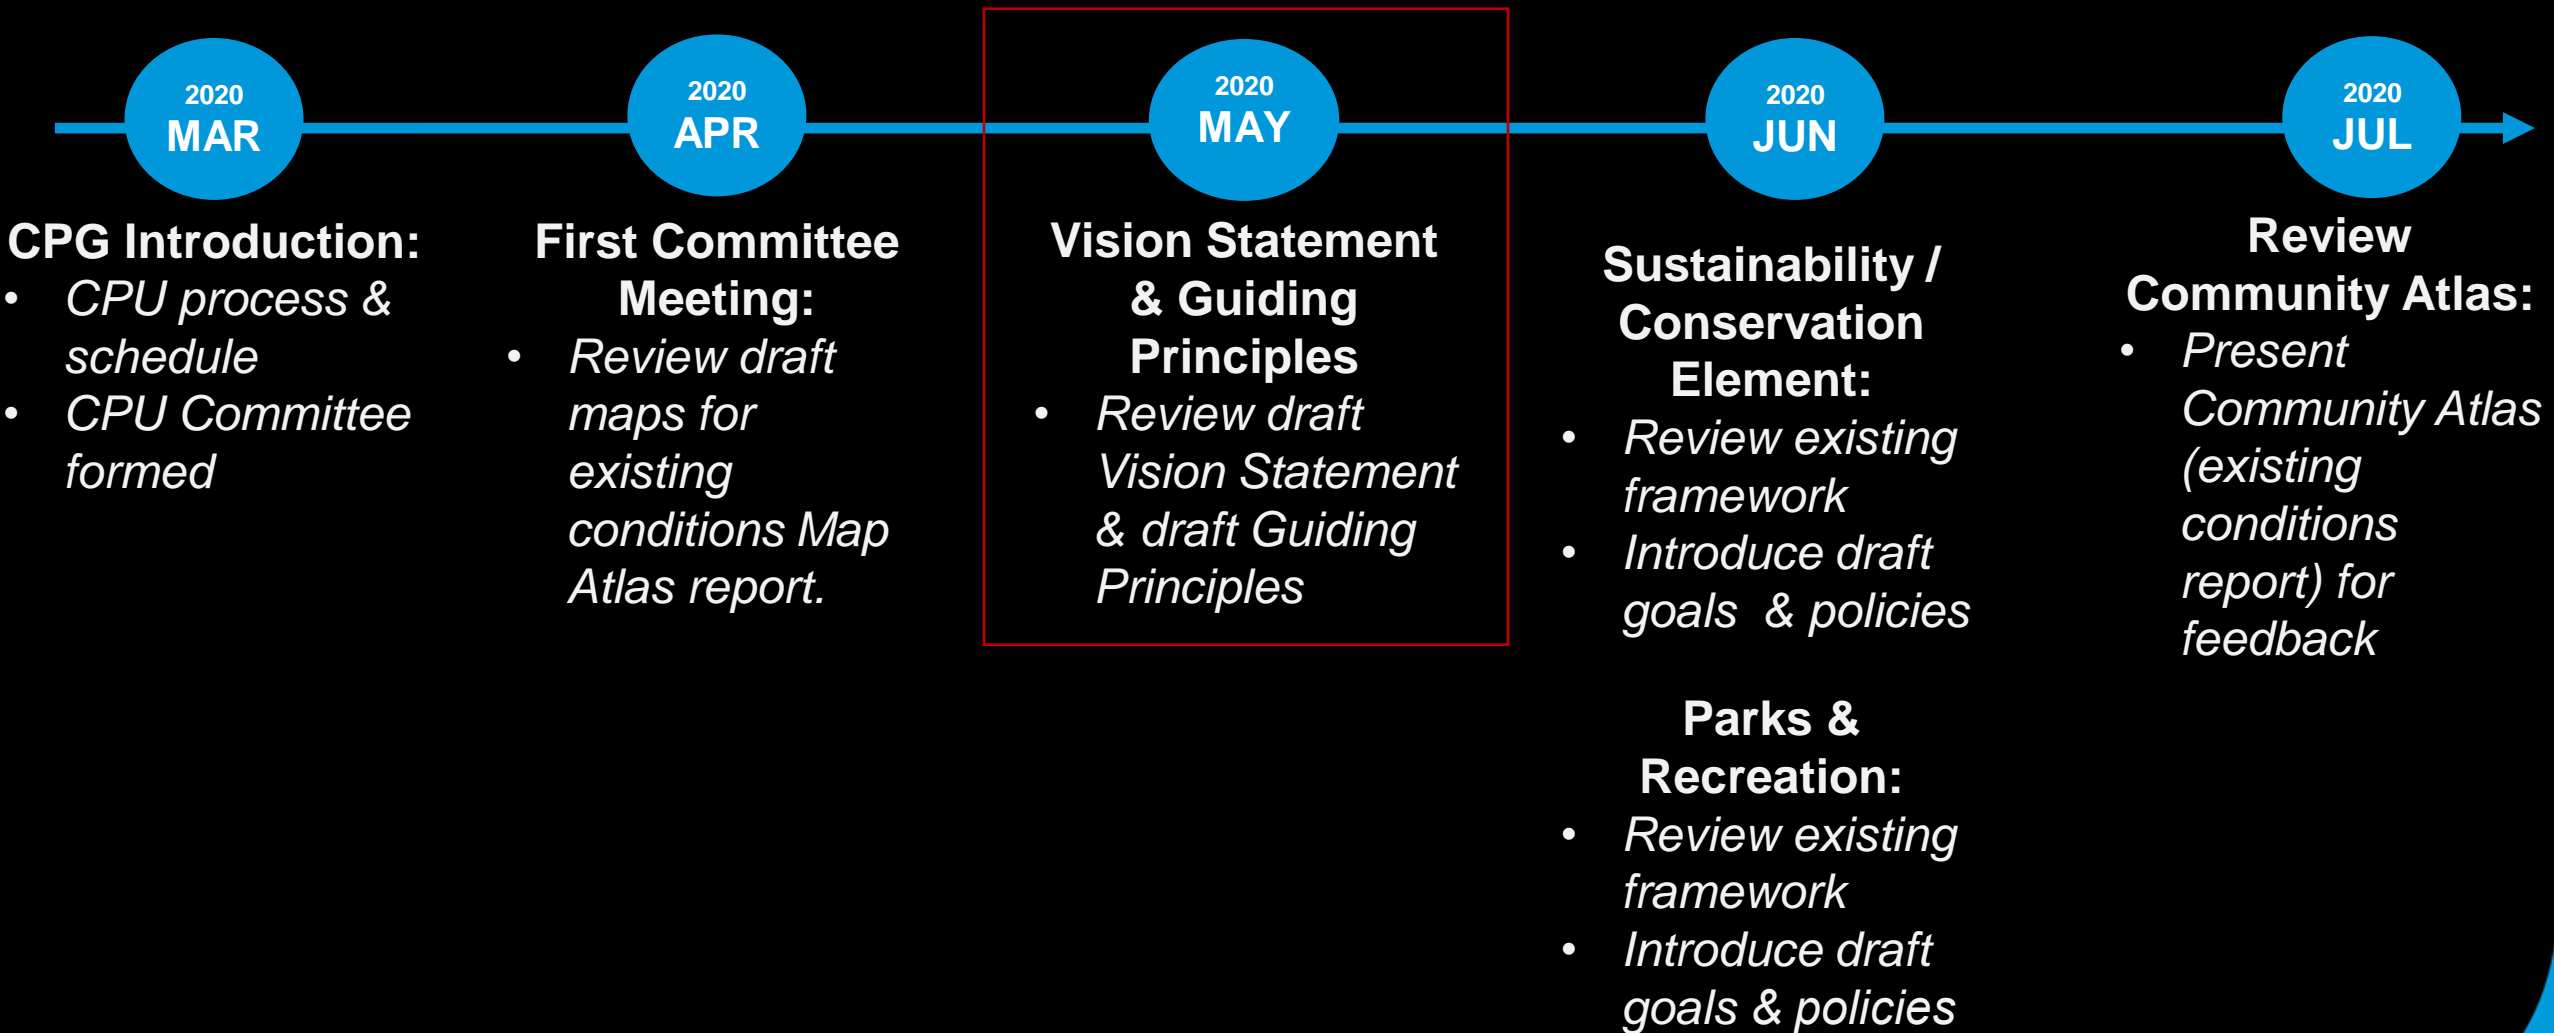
2020
MAR

2020
APR

2020
MAY

2020
JUN

2020
JUL

CPG Introduction:
- CPU process & schedule
- CPU Committee formed

First Committee Meeting:
- Review draft maps for existing conditions Map Atlas report.

Vision Statement & Guiding Principles
- Review draft Vision Statement & draft Guiding Principles

Sustainability / Conservation Element:
- Review existing framework
- Introduce draft goals & policies

Parks & Recreation:
- Review existing framework
- Introduce draft goals & policies

Review Community Atlas:
- Present Community Atlas (existing conditions report) for feedback